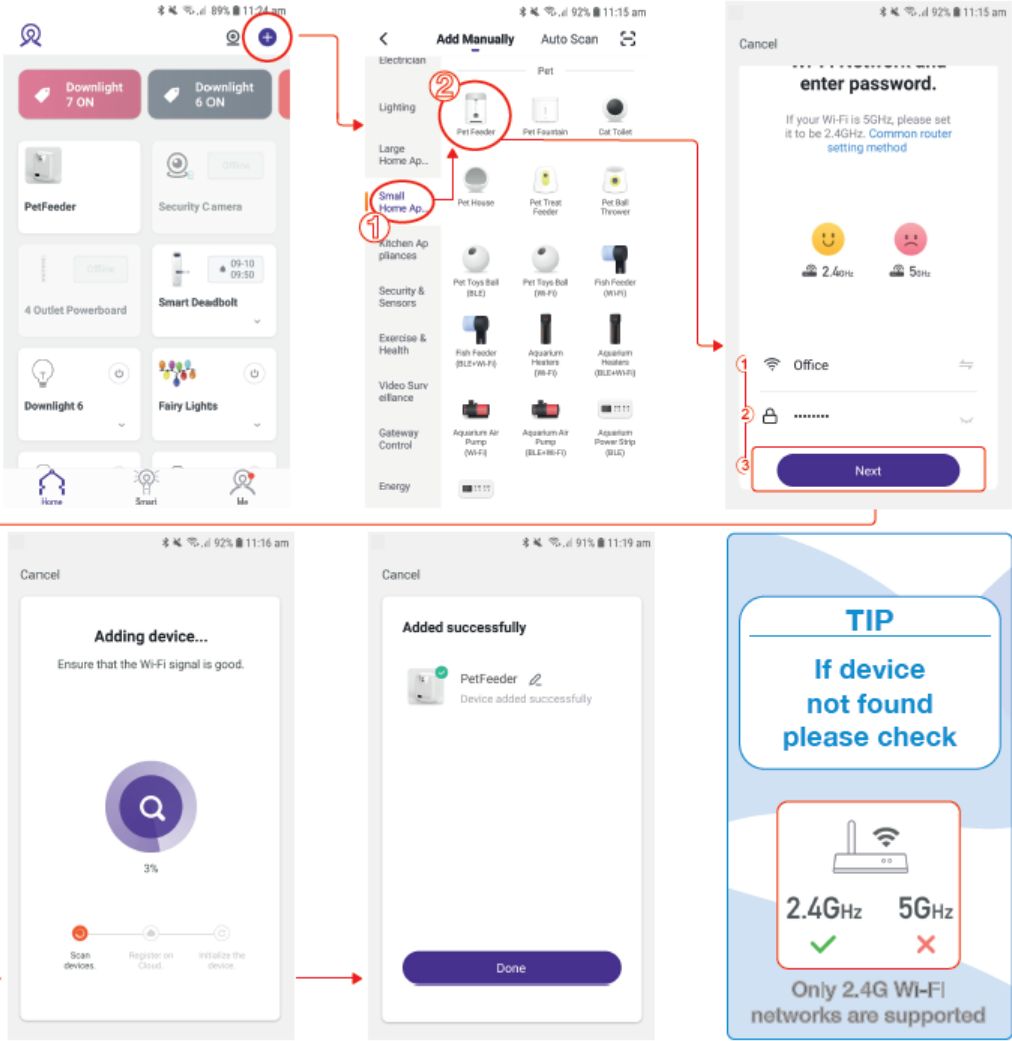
89% 11:24 am

Downlight 7 ON

Downlight 6 ON

PetFeeder

Security Camera

Offline

4 Outlet Powerboard

Offline

09-10 09:50

Smart Deadbolt

Downlight 6

Fairy Lights

Home

Smart

Me

92% 11:15 am

Add Manually

Auto Scan

Electrician

Pet

Lighting

Large Home Ap...

Small Home Ap...

Kitchen Appliances

Security & Sensors

Exercise & Health

Video Surveillance

Gateway Control

Energy

Pet Feeder

Pet Fountain

Cat Toilet

Pet House

Pet Treat Feeder

Pet Ball Thrower

Pet Toys Ball (BLE)

Pet Toys Ball (Wi-Fi)

Fish Feeder (Wi-Fi)

Fish Feeder (BLE+Wi-Fi)

Aquarium Heaters (Wi-Fi)

Aquarium Heaters (BLE+Wi-Fi)

Aquarium Air Pump (Wi-Fi)

Aquarium Air Pump (BLE+Wi-Fi)

Aquarium Power Strip (BLE)

② ①

92% 11:15 am

Cancel

enter password.

If your Wi-Fi is 5GHz, please set it to 2.4GHz. Common router setting method

2.4GHz

5GHz

1 Office

2 ••••••••

3 Next

92% 11:16 am

Cancel

Adding device...

Ensure that the Wi-Fi signal is good.

3%

Scan devices.

Register on Cloud.

Initialize the device.

91% 11:19 am

Cancel

Added successfully

PetFeeder

Device added successfully

Done

TIP

If device not found please check

2.4GHz

5GHz

Only 2.4G Wi-Fi networks are supported